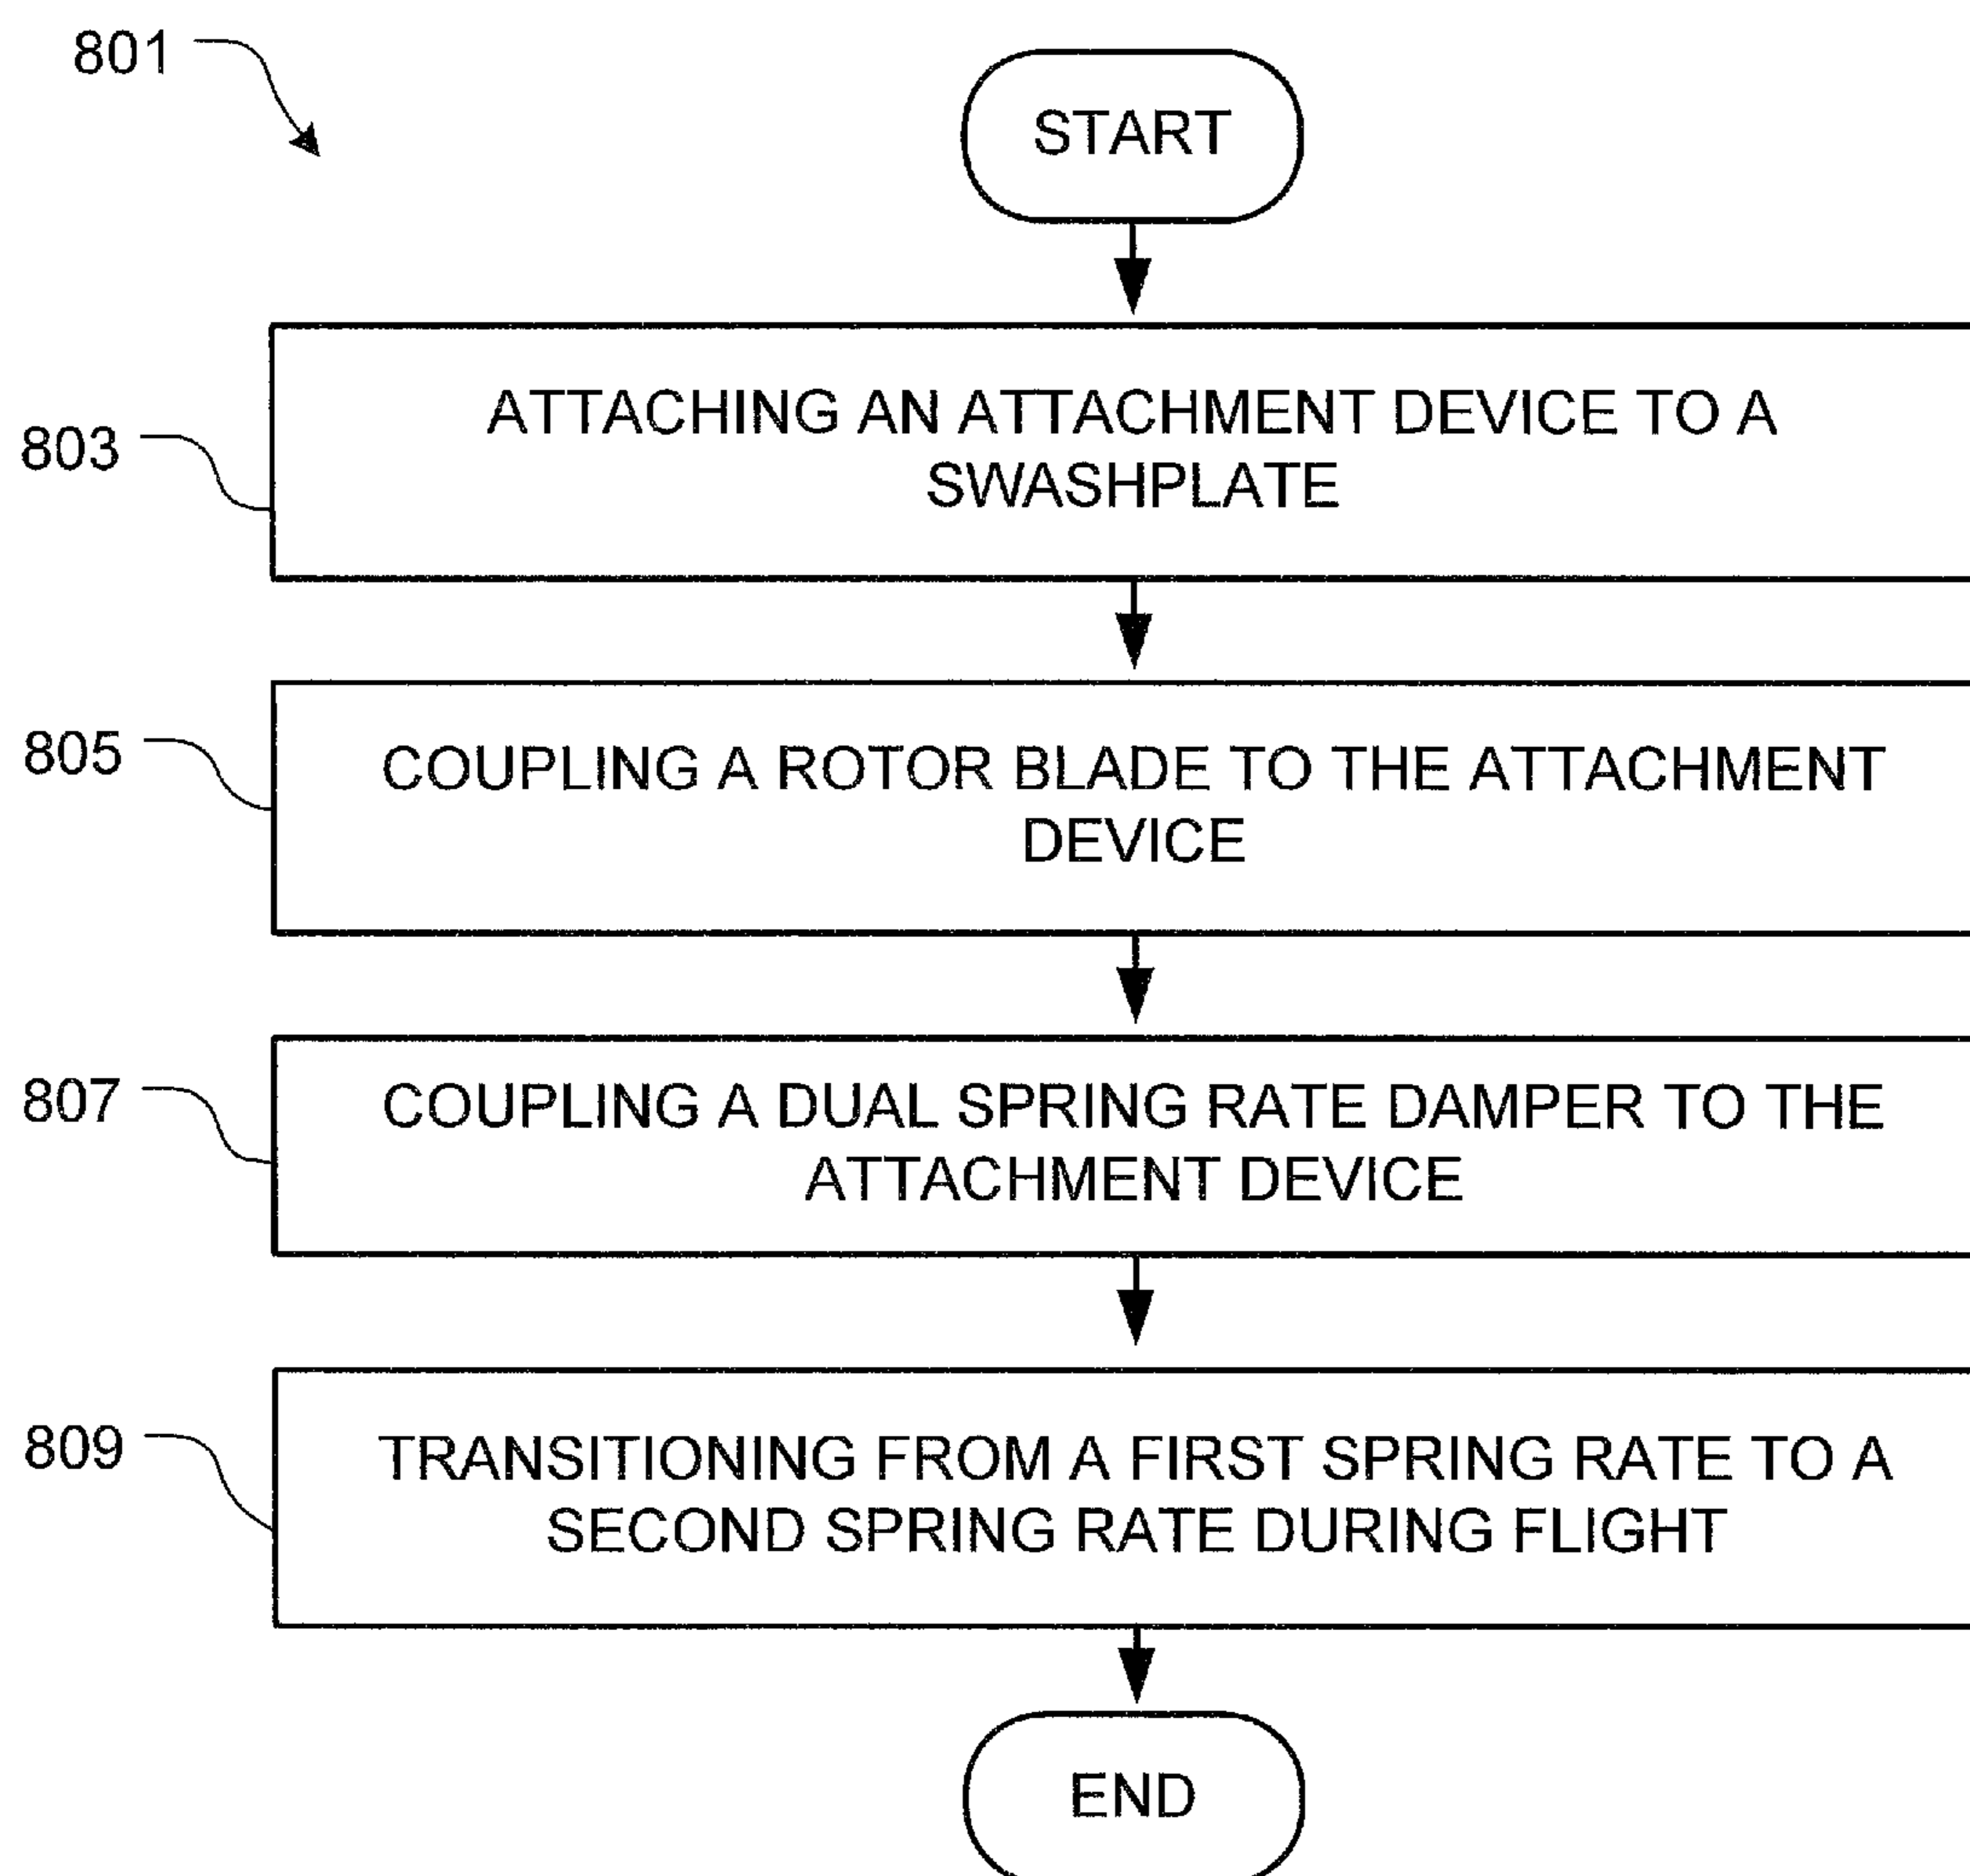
801

START

803

ATTACHING AN ATTACHMENT DEVICE TO A SWASHPLATE

805

COUPLING A ROTOR BLADE TO THE ATTACHMENT DEVICE

807

COUPLING A DUAL SPRING RATE DAMPER TO THE ATTACHMENT DEVICE

809

TRANSITIONING FROM A FIRST SPRING RATE TO A SECOND SPRING RATE DURING FLIGHT

END